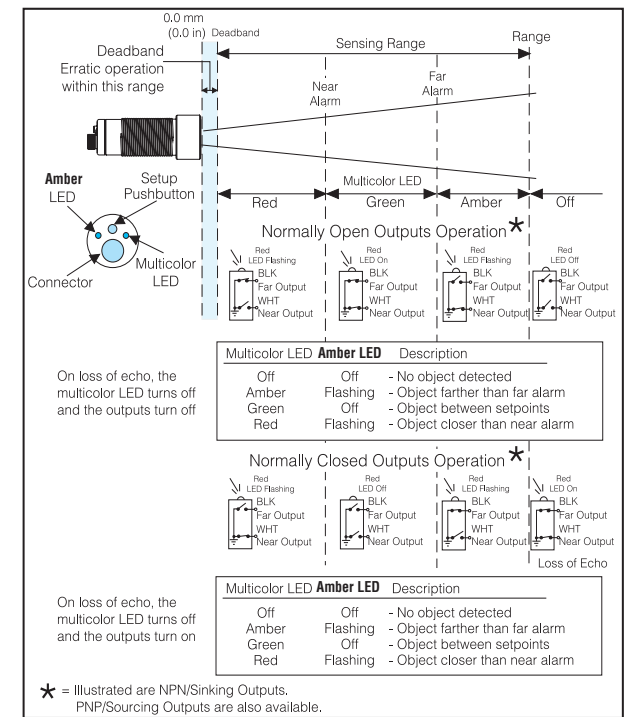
0.0 mm (0.0 in) Deadband

Sensing Range

Range

Deadband Erratic operation within this range

Near Alarm

Far Alarm

Amber LED

Setup Pushbutton

Connector

Multicolor LED

Multicolor LED

Red

Green

Amber

Off

Normally Open Outputs Operation ✱

Red LED Flashing
BLK
Far Output
WHT
Near Output

Red LED On
BLK
Far Output
WHT
Near Output

Red LED Flashing
BLK
Far Output
WHT
Near Output

Red LED Off
BLK
Far Output
WHT
Near Output

On loss of echo, the multicolor LED turns off and the outputs turn off

| Multicolor LED | Amber LED | Description |
|---|---|---|
| Off | Off | - No object detected |
| Amber | Flashing | - Object farther than far alarm |
| Green | Off | - Object between setpoints |
| Red | Flashing | - Object closer than near alarm |

Normally Closed Outputs Operation ✱

Red LED Flashing
BLK
Far Output
WHT
Near Output

Red LED Off
BLK
Far Output
WHT
Near Output

Red LED Flashing
BLK
Far Output
WHT
Near Output

Red LED On
BLK
Far Output
WHT
Near Output

Loss of Echo

On loss of echo, the multicolor LED turns off and the outputs turn on

| Multicolor LED | Amber LED | Description |
|---|---|---|
| Off | Off | - No object detected |
| Amber | Flashing | - Object farther than far alarm |
| Green | Off | - Object between setpoints |
| Red | Flashing | - Object closer than near alarm |

✱ = Illustrated are NPN/Sinking Outputs. PNP/Sourcing Outputs are also available.